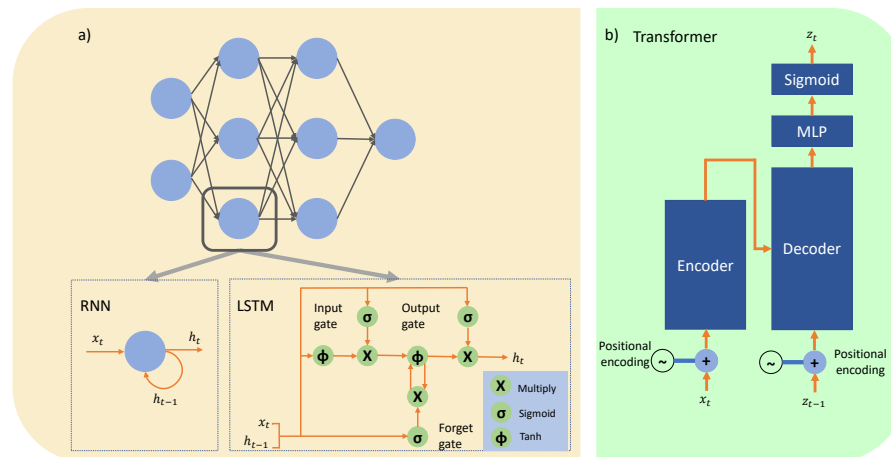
a)

RNN

$x_t$

$h_t$

$h_{t-1}$

LSTM

Input gate

Output gate

σ

σ

ϕ

X

ϕ

X

$h_t$

X

$x_t$

$h_{t-1}$

σ

Forget gate

X Multiply

σ Sigmoid

ϕ Tanh

b) Transformer

$z_t$

Sigmoid

MLP

Encoder

Decoder

Positional encoding

~

+

$x_t$

~

+

Positional encoding

$z_{t-1}$